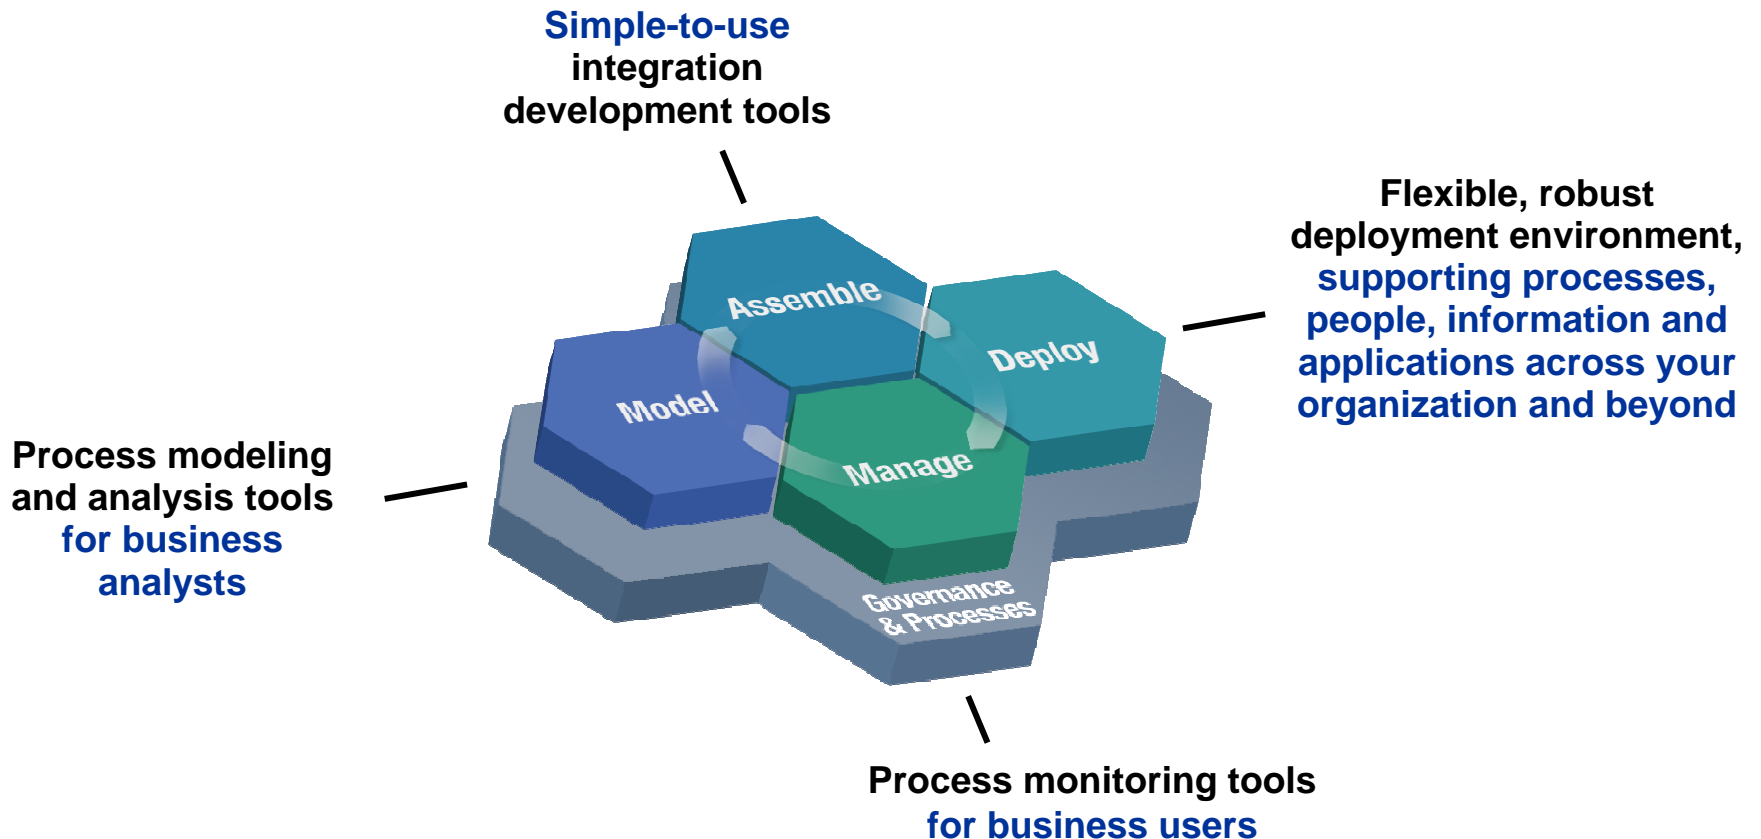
Simple-to-use integration development tools

Flexible, robust deployment environment, supporting processes, people, information and applications across your organization and beyond

Assemble

Deploy

Model

Manage

Governance & Processes

Process modeling and analysis tools for business analysts

Process monitoring tools for business users